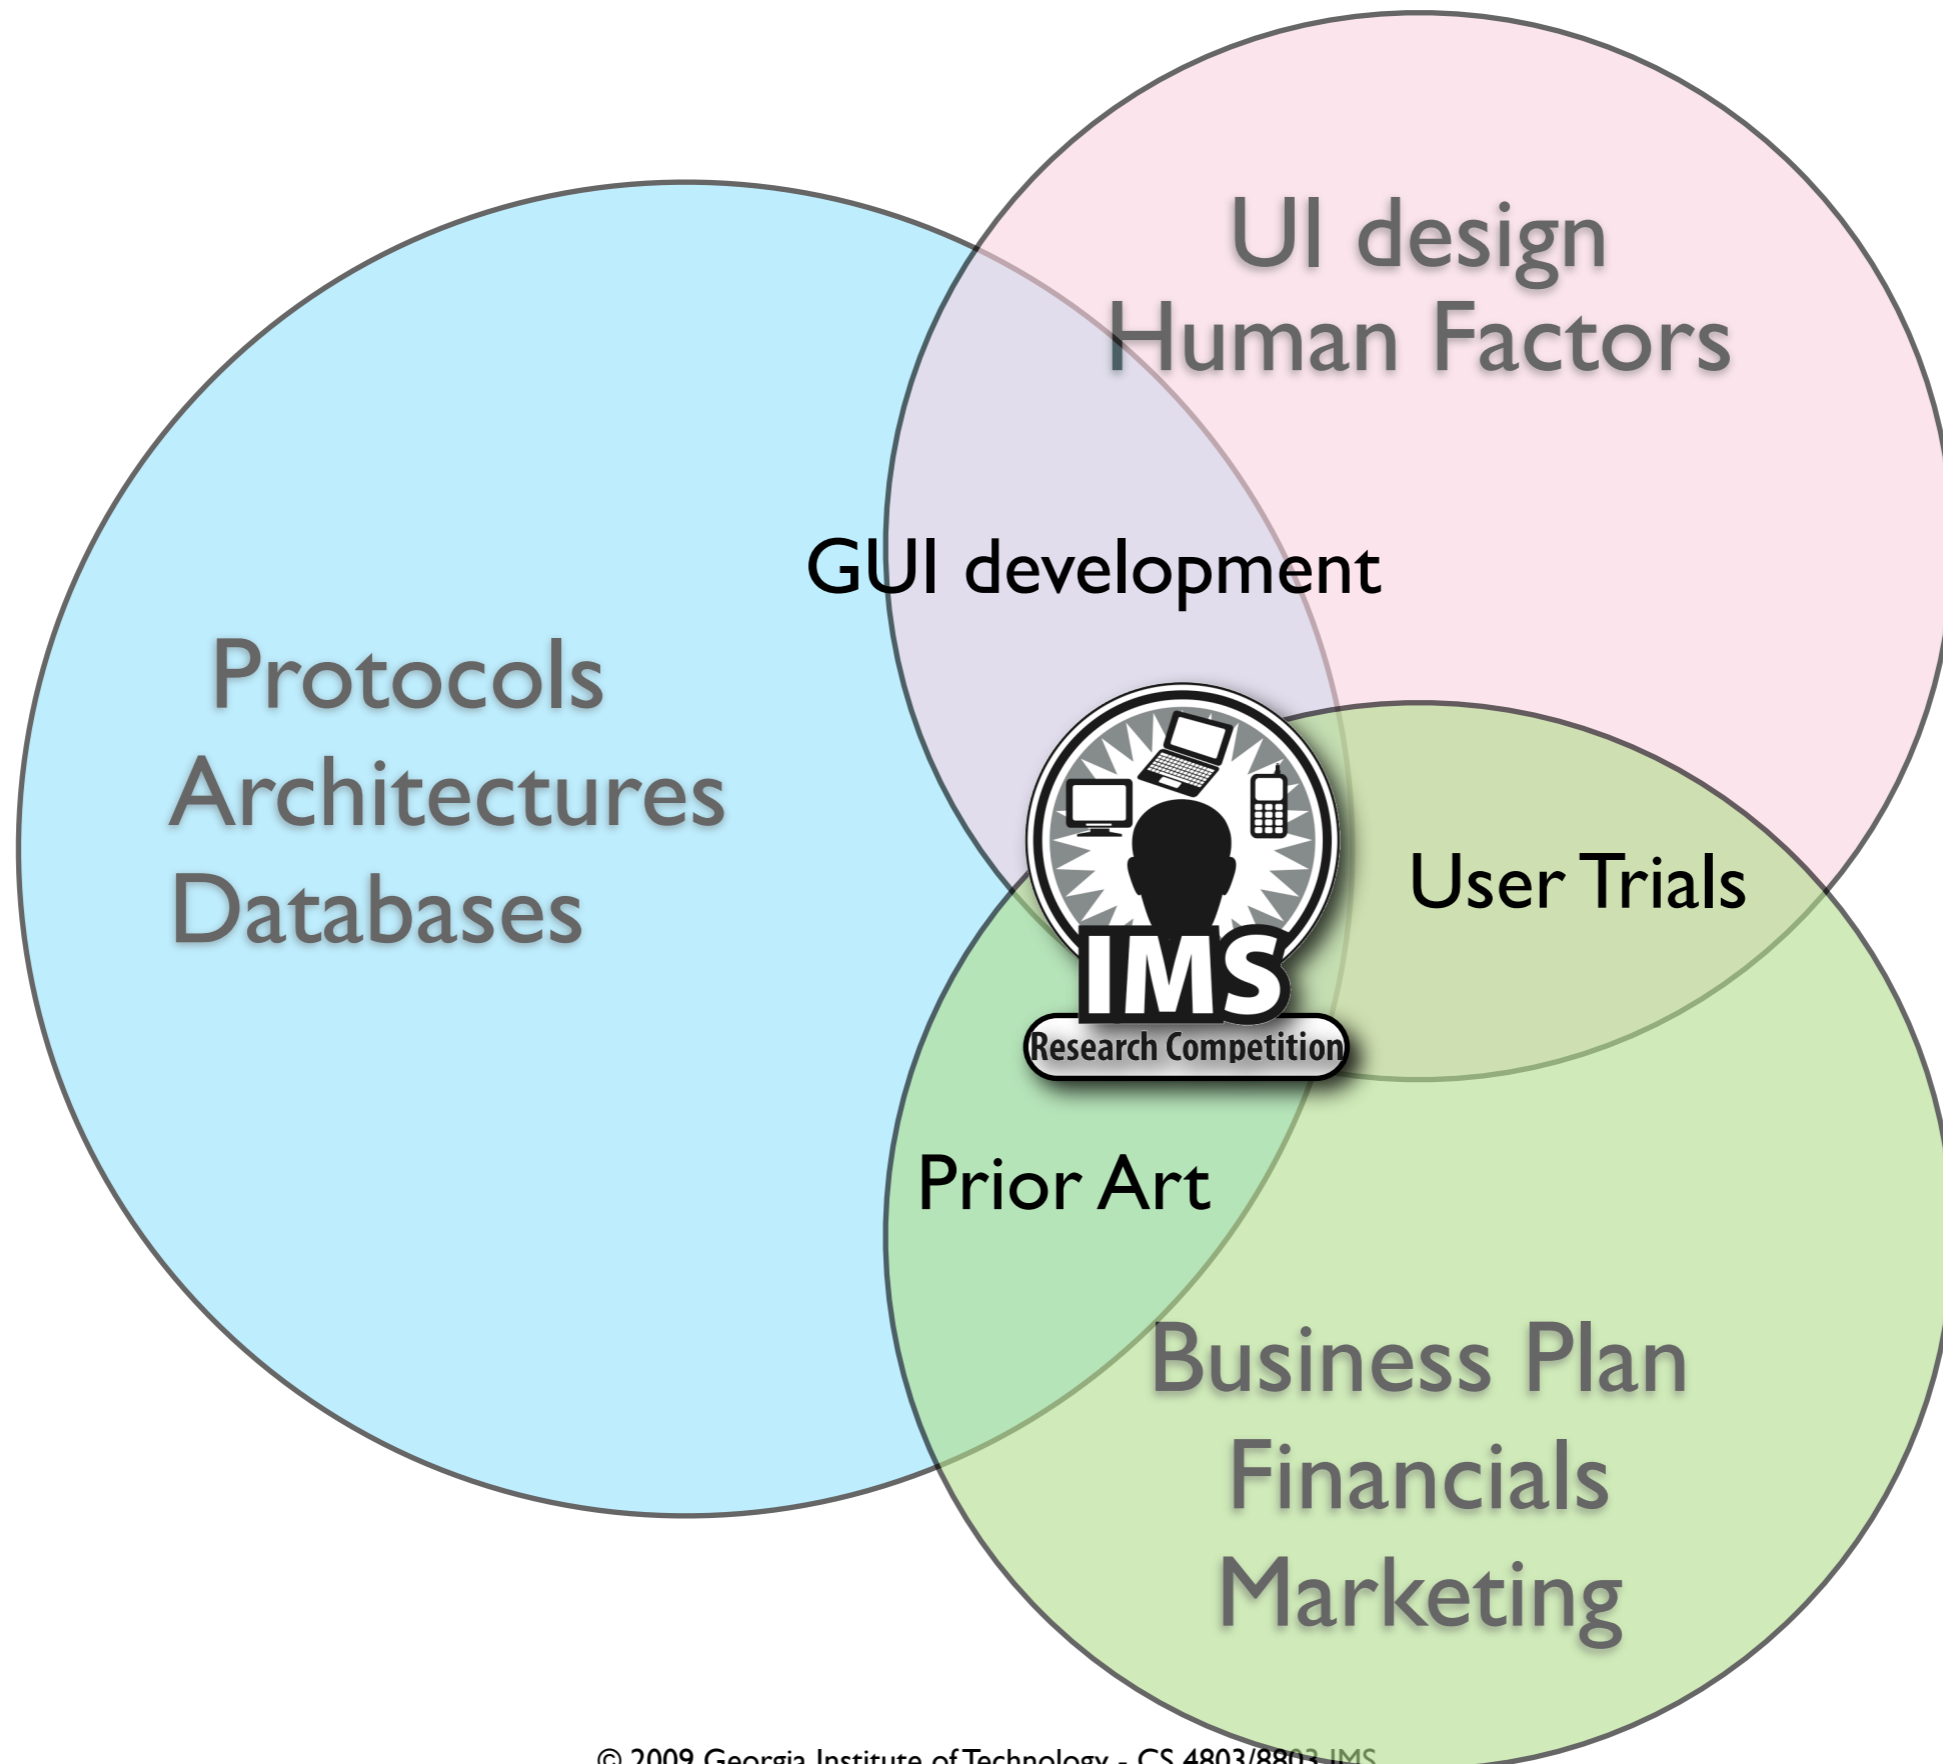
UI design
Human Factors

GUI development

Protocols
Architectures
Databases

IMS
Research Competition

User Trials

Prior Art

Business Plan
Financials
Marketing

© 2009 Georgia Institute of Technology - CS 4803/8803 IMS